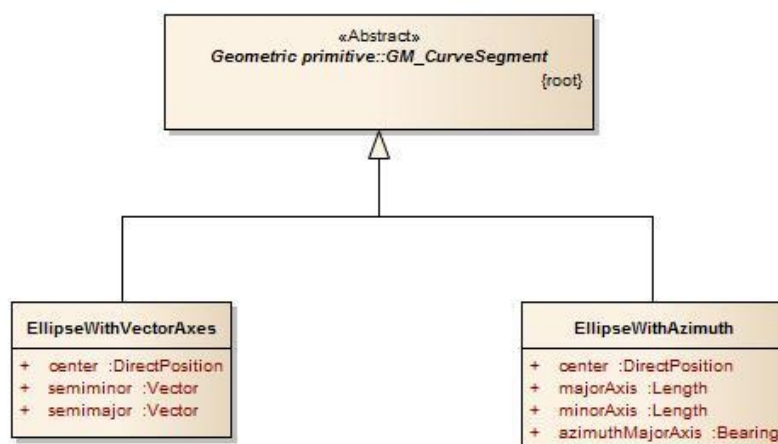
«Abstract»
Geometric primitive::GM_CurveSegment
{root}

EllipseWithVectorAxes
+ center :DirectPosition
+ semiminor :Vector
+ semimajor :Vector

EllipseWithAzimuth
+ center :DirectPosition
+ majorAxis :Length
+ minorAxis :Length
+ azimuthMajorAxis :Bearing